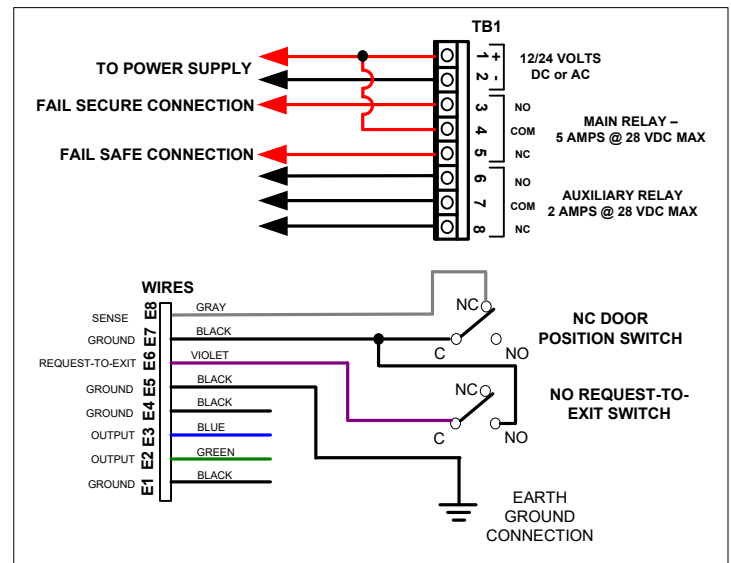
TB1

TO POWER SUPPLY

FAIL SECURE CONNECTION

FAIL SAFE CONNECTION

1 +
2 -
3
4
5
6
7
8

12/24 VOLTS
DC or AC

NO
COM
NC

MAIN RELAY –
5 AMPS @ 28 VDC MAX

NO
COM
NC

AUXILIARY RELAY
2 AMPS @ 28 VDC MAX

WIRES

SENSE E8 GRAY
GROUND E7 BLACK
REQUEST-TO-EXIT E6 VIOLET
GROUND E5 BLACK
GROUND E4 BLACK
OUTPUT E3 BLUE
OUTPUT E2 GREEN
GROUND E1 BLACK

NC
C
NO

NC DOOR
POSITION SWITCH

NC
C
NO

NO REQUEST-TO-
EXIT SWITCH

EARTH
GROUND
CONNECTION